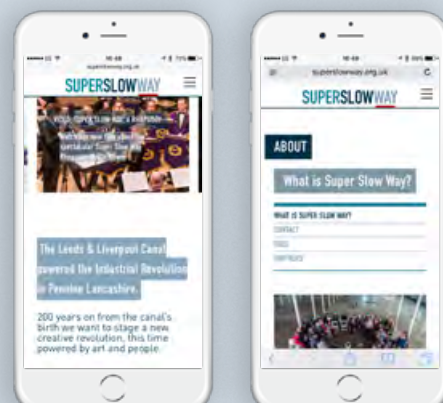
SUPERSLOWWAY

The Leeds & Liverpool Canal powered the Industrial Revolution in Pennine Lancashire.

200 years on from the canal's birth we want to stage a new creative revolution, this time powered by art and people.

superslowway.org.uk

SUPERSLOWWAY

ABOUT

What is Super Slow Way?

WHAT IS SUPER SLOW WAY?
CONTACT
FAQS
PARTNERS